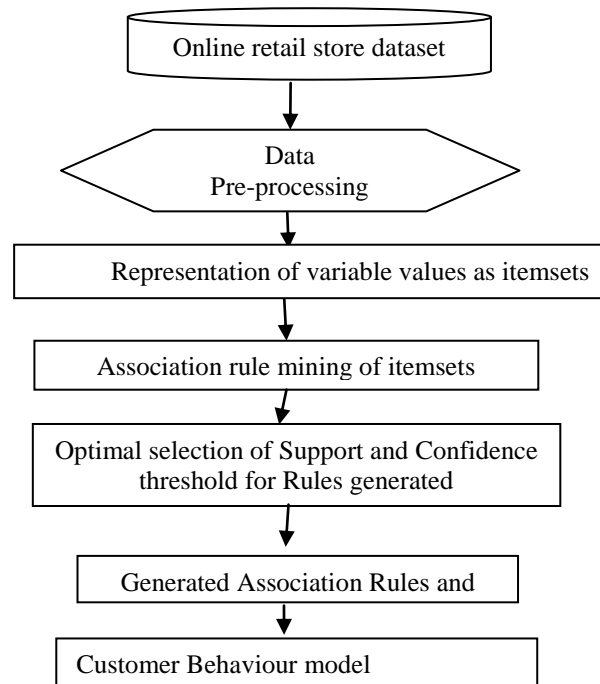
Online retail store dataset

Data
Pre-processing

Representation of variable values as itemsets

Association rule mining of itemsets

Optimal selection of Support and Confidence threshold for Rules generated

Generated Association Rules and

Customer Behaviour model